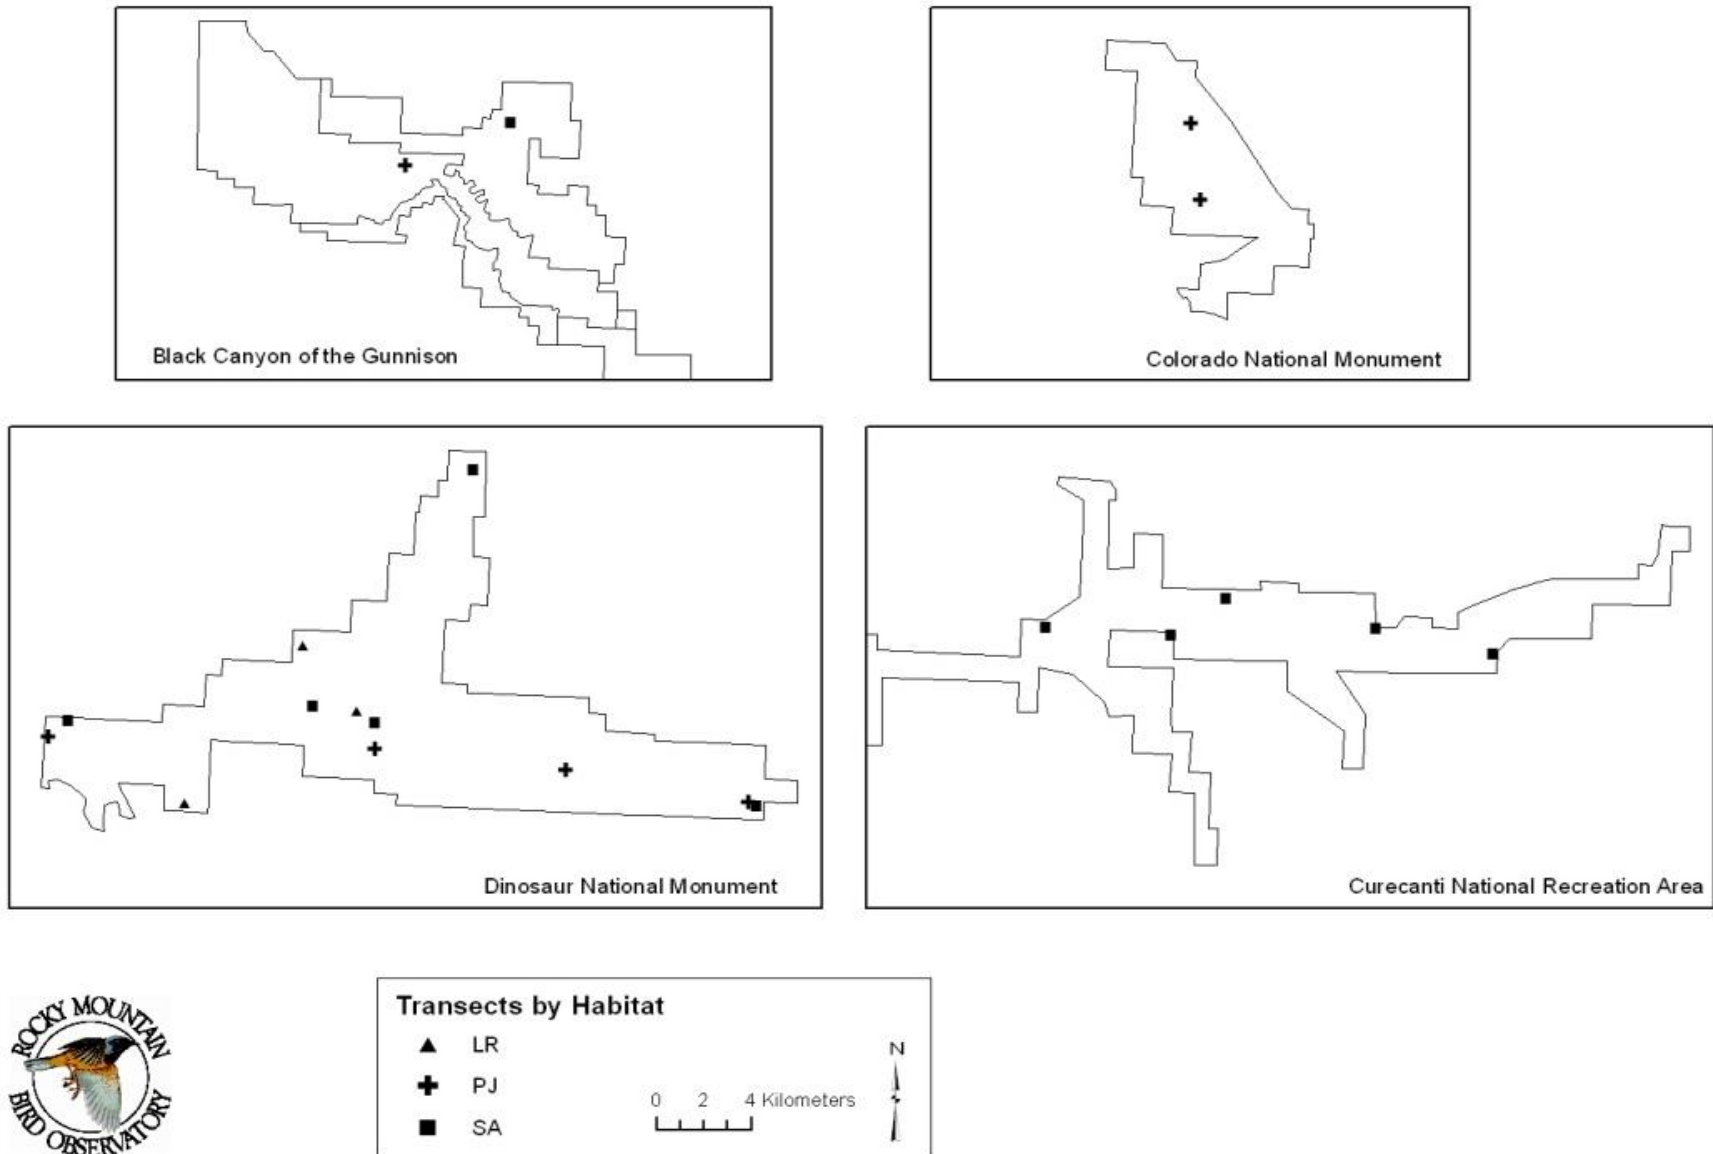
Black Canyon of the Gunnison

Colorado National Monument

Dinosaur National Monument

Curecanti National Recreation Area

ROCKY MOUNTAIN BIRD OBSERVATORY

Transects by Habitat
▲ LR
✚ PJ
■ SA

0 2 4 Kilometers

N